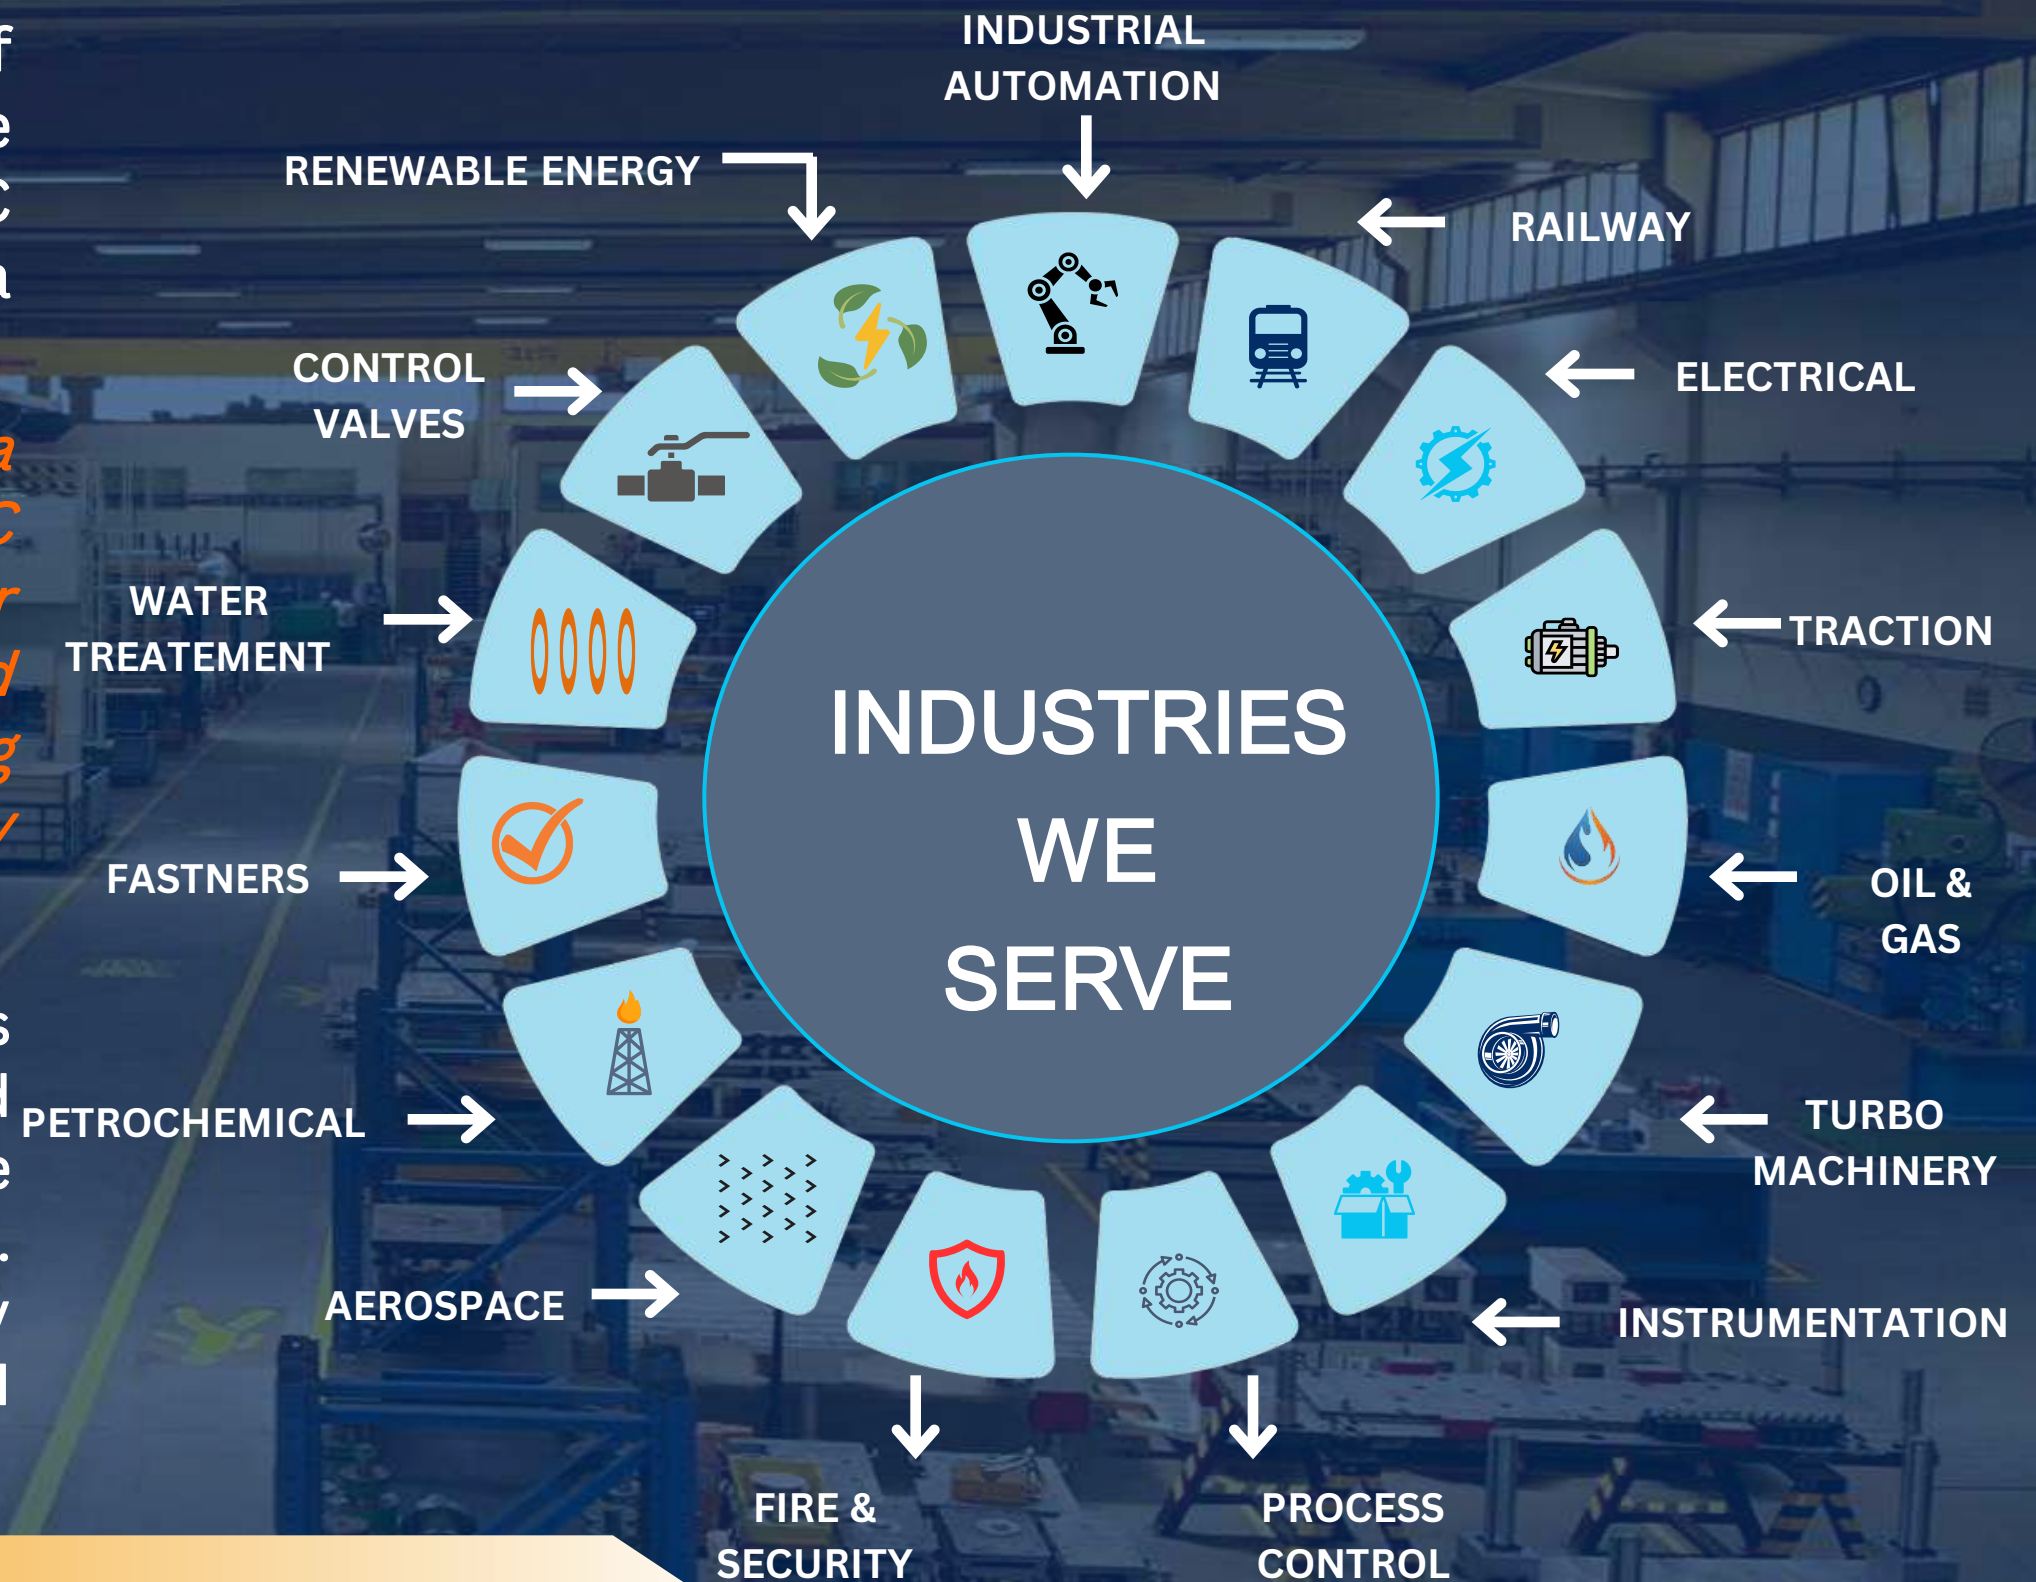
INDUSTRIAL AUTOMATION

RENEWABLE ENERGY

RAILWAY

CONTROL VALVES

ELECTRICAL

WATER TREATEMENT

TRACTION

INDUSTRIES WE SERVE

FASTNERS

OIL & GAS

PETROCHEMICAL

TURBO MACHINERY

AEROSPACE

INSTRUMENTATION

FIRE & SECURITY

PROCESS CONTROL